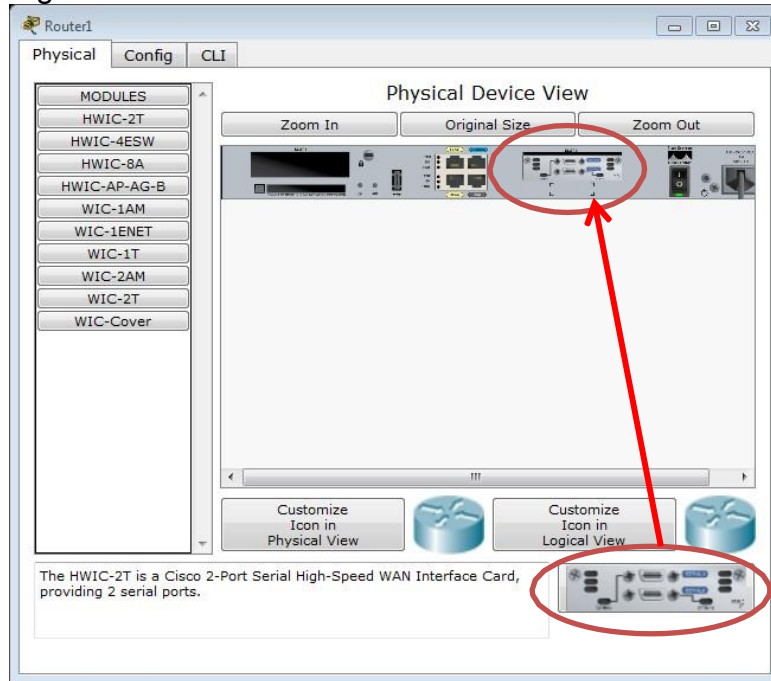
Router1

Physical Config CLI

MODULES
HWIC-2T
HWIC-4ESW
HWIC-8A
HWIC-AP-AG-B
WIC-1AM
WIC-1ENET
WIC-1T
WIC-2AM
WIC-2T
WIC-Cover

Physical Device View

Zoom In | Original Size | Zoom Out

Customize Icon in Physical View

Customize Icon in Logical View

The HWIC-2T is a Cisco 2-Port Serial High-Speed WAN Interface Card, providing 2 serial ports.